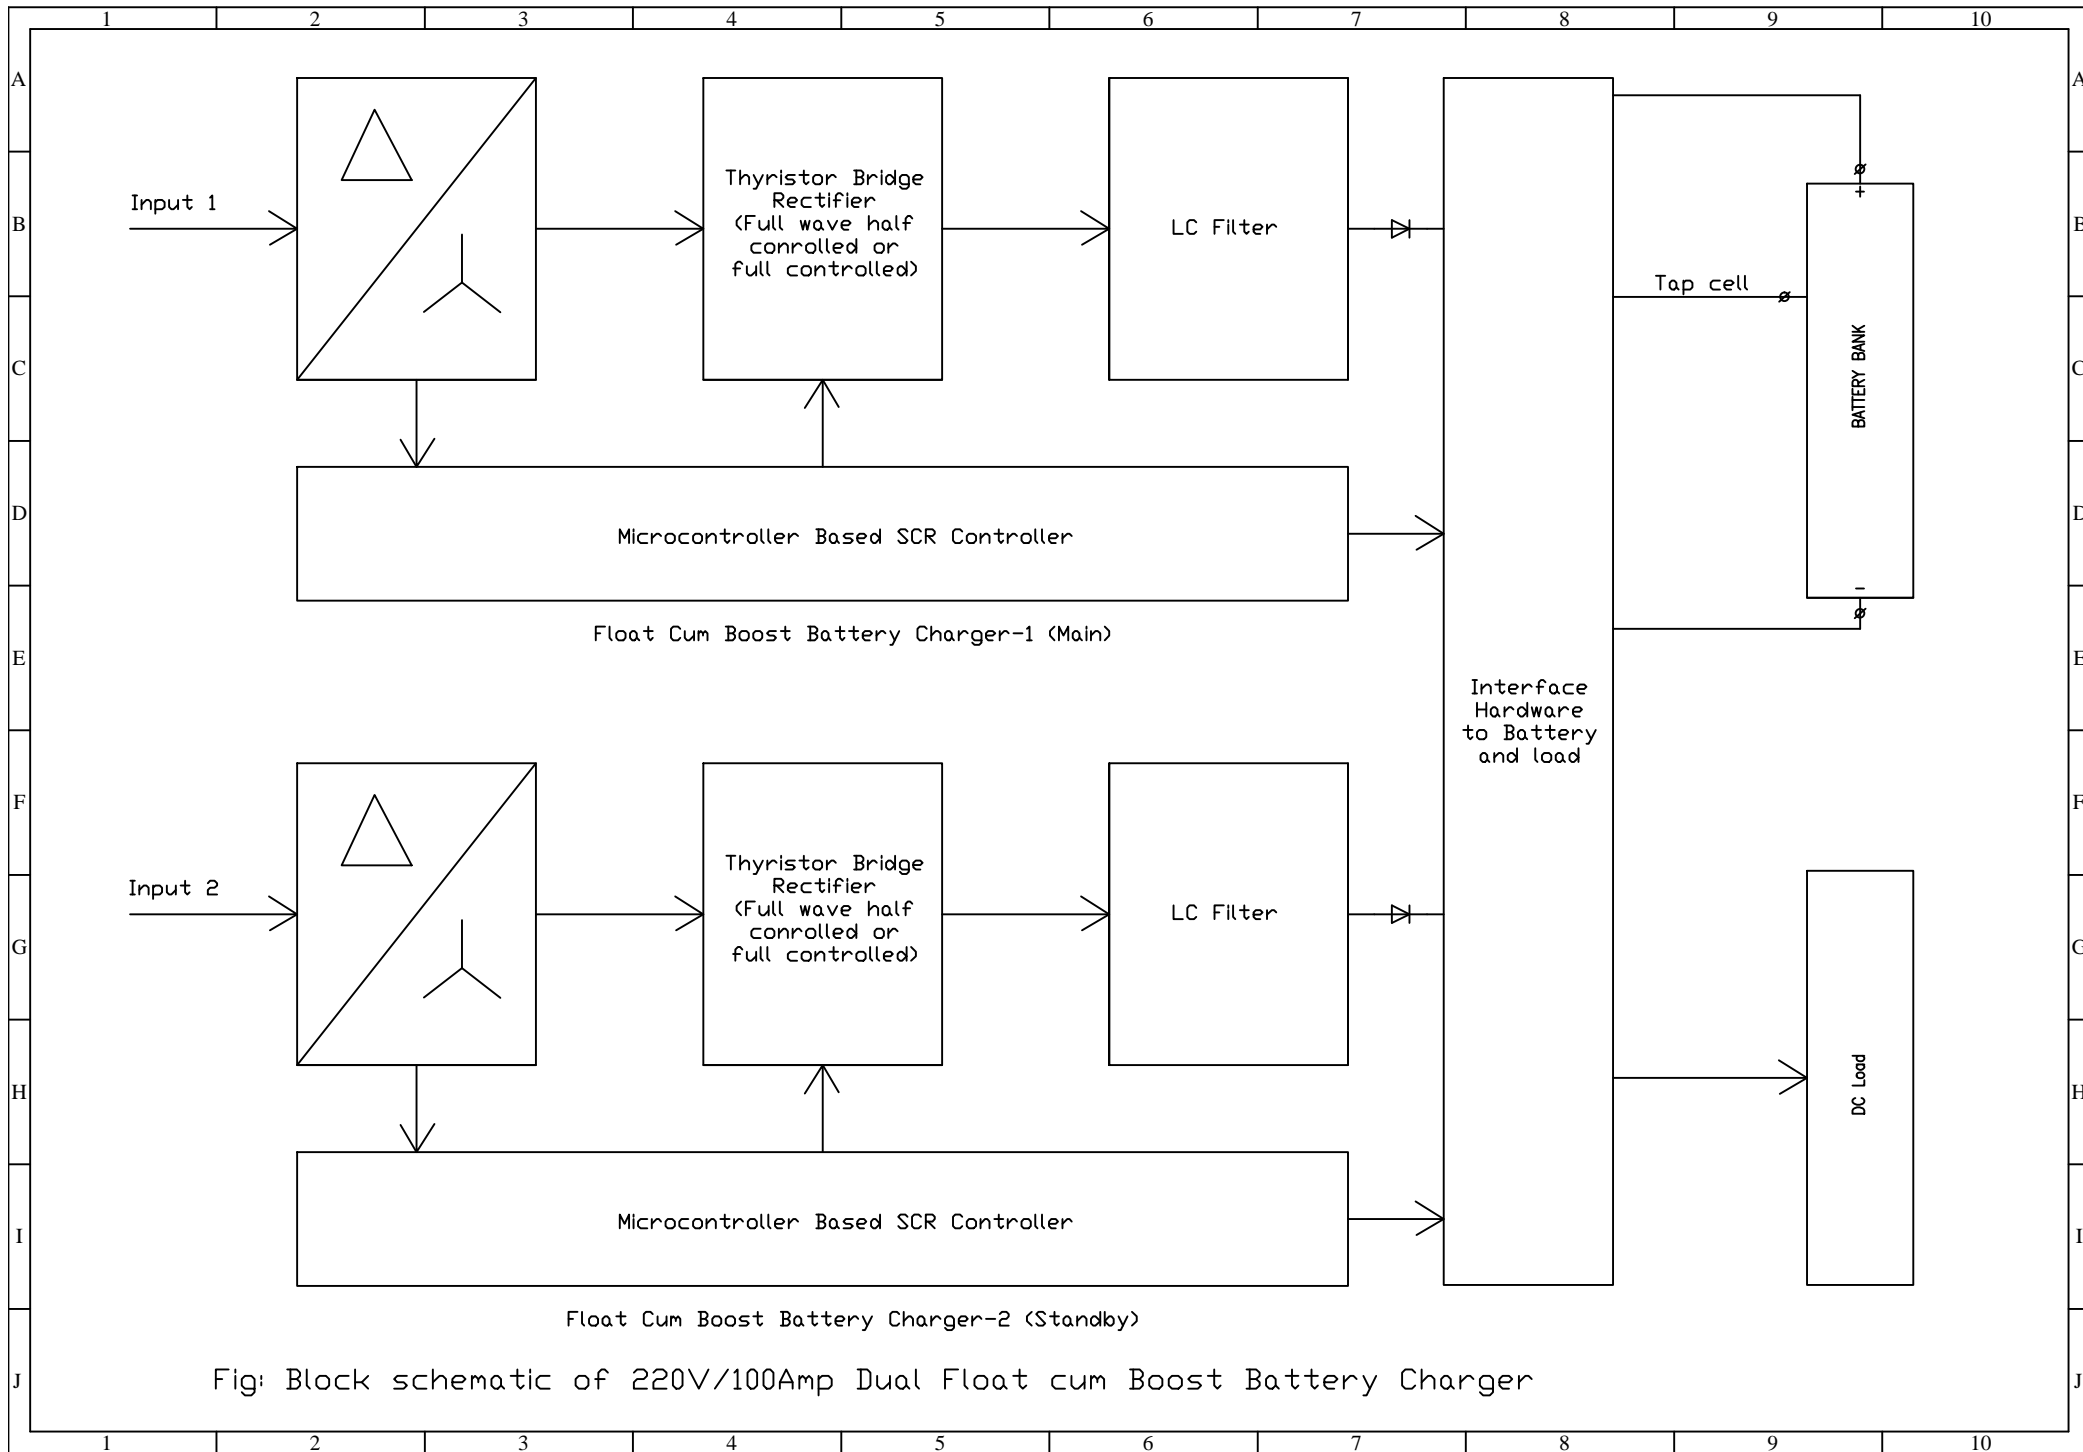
1 2 3 4 5 6 7 8 9 10

A
B
C
D
E
F
G
H
I
J

Input 1

Thyristor Bridge Rectifier (Full wave half conrolled or full controlled)

LC Filter

Interface Hardware to Battery and load

+

Tap cell

BATTERY BANK

-

Microcontroller Based SCR Controller

Float Cum Boost Battery Charger-1 (Main)

Input 2

Thyristor Bridge Rectifier (Full wave half conrolled or full controlled)

LC Filter

DC Load

Microcontroller Based SCR Controller

Float Cum Boost Battery Charger-2 (Standby)

Fig: Block schematic of 220V/100Amp Dual Float cum Boost Battery Charger

1 2 3 4 5 6 7 8 9 10

A
B
C
D
E
F
G
H
I
J